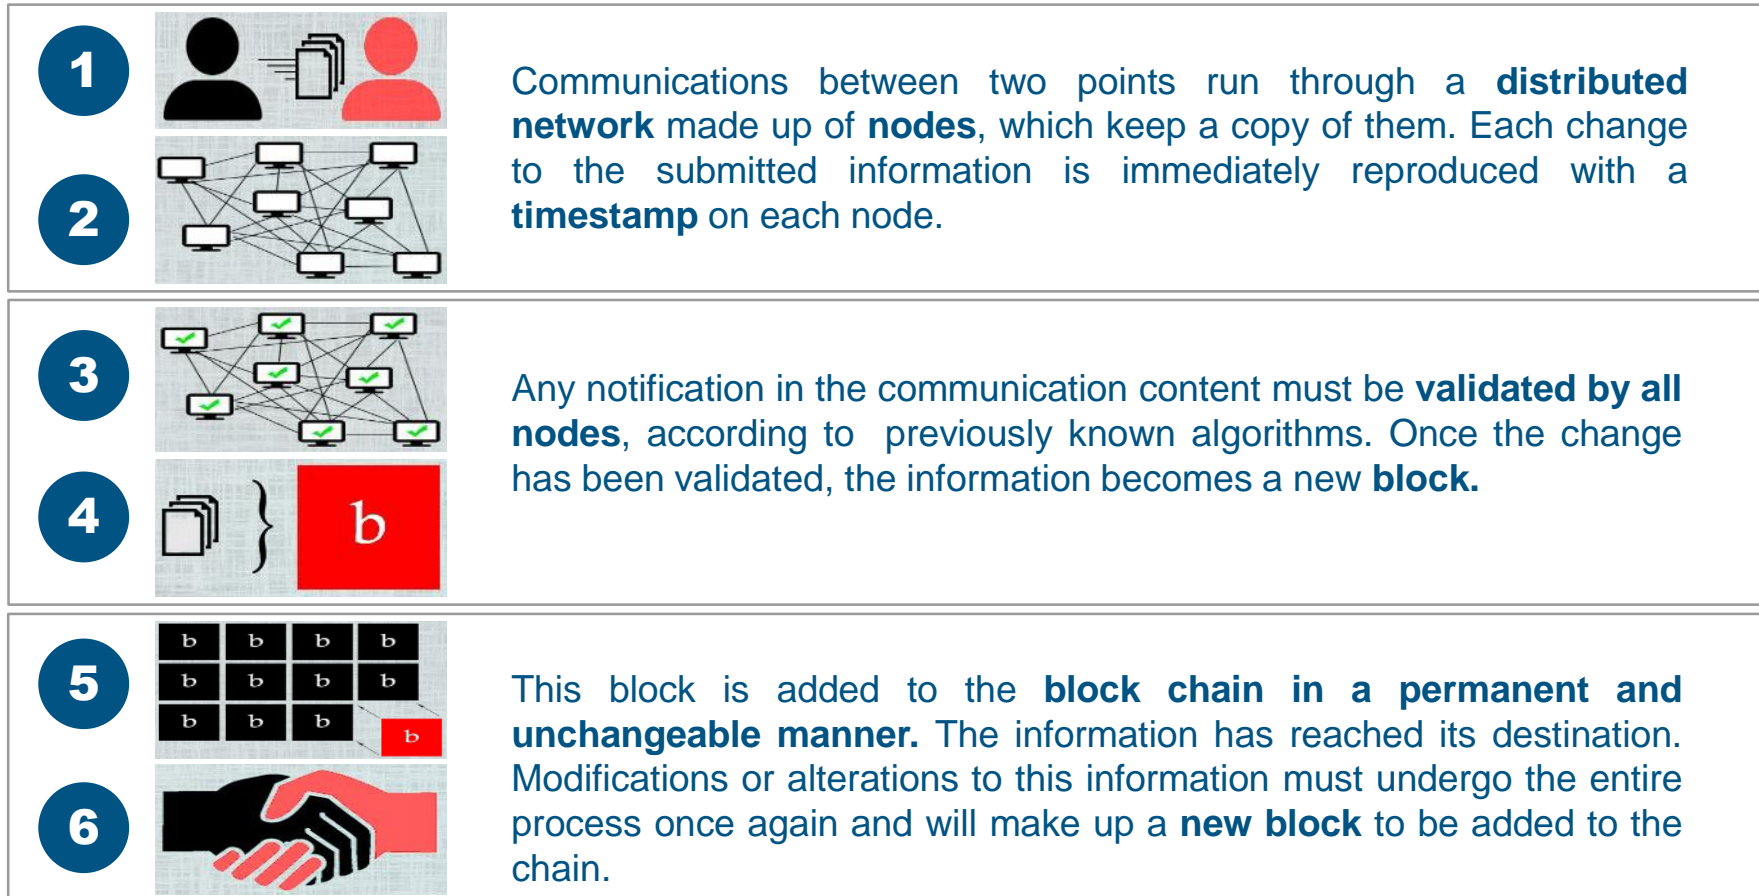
1

2

Communications between two points run through a **distributed network** made up of **nodes**, which keep a copy of them. Each change to the submitted information is immediately reproduced with a **timestamp** on each node.

3

4

b

Any notification in the communication content must be **validated by all nodes**, according to previously known algorithms. Once the change has been validated, the information becomes a new **block.**

5

b b b b
b b b b
b b b
b

6

This block is added to the **block chain in a permanent and unchangeable manner.** The information has reached its destination. Modifications or alterations to this information must undergo the entire process once again and will make up a **new block** to be added to the chain.